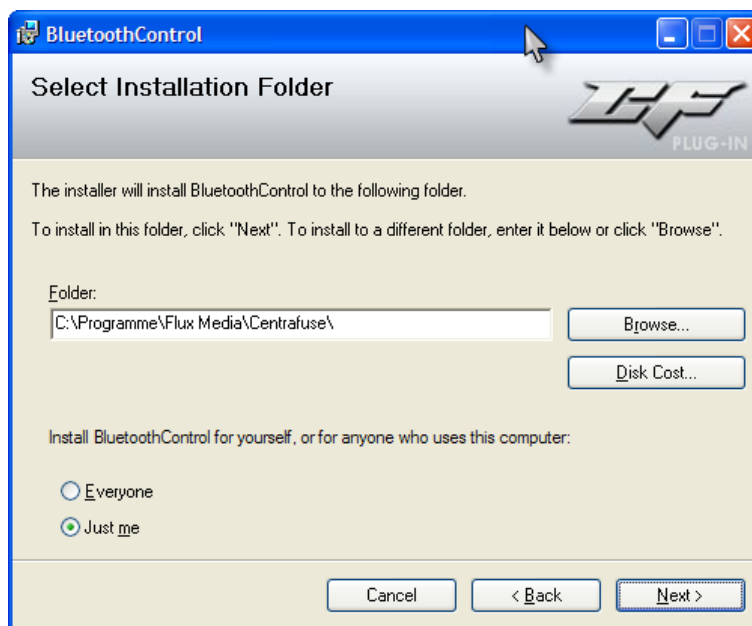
BluetoothControl

Select Installation Folder

CF
PLUG-IN

The installer will install BluetoothControl to the following folder.

To install in this folder, click "Next". To install to a different folder, enter it below or click "Browse".

Folder:
C:\Programme\Flux Media\Centrafuse\

Browse...

Disk Cost...

Install BluetoothControl for yourself, or for anyone who uses this computer:

Everyone

Just me

Cancel

< Back

Next >